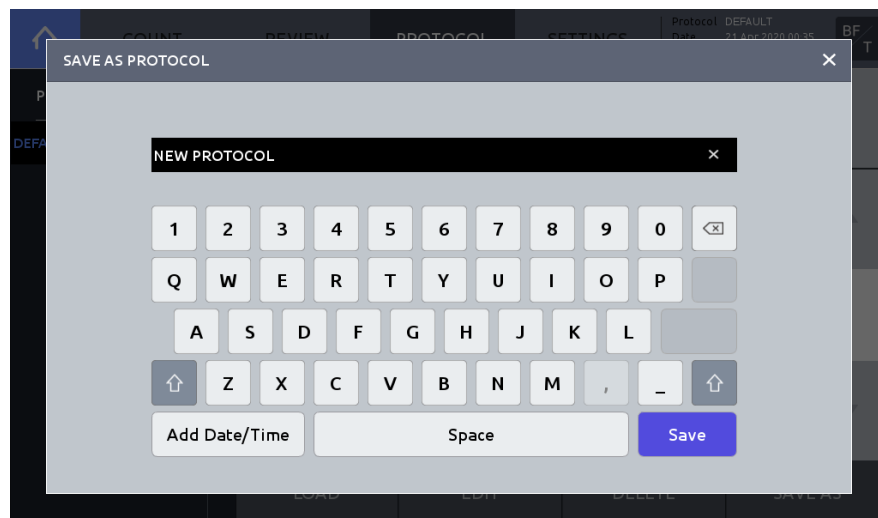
COUNT REVIEW PROTOCOL SETTINGS Protocol DEFAULT Date 21 Apr 2020 00:35 BF T

SAVE AS PROTOCOL ×

P

DEFA

NEW PROTOCOL ×

1 2 3 4 5 6 7 8 9 0

Q W E R T Y U I O P

A S D F G H J K L

Z X C V B N M , _

Add Date/Time Space Save

LOAD EDIT DELETE SAVE AS